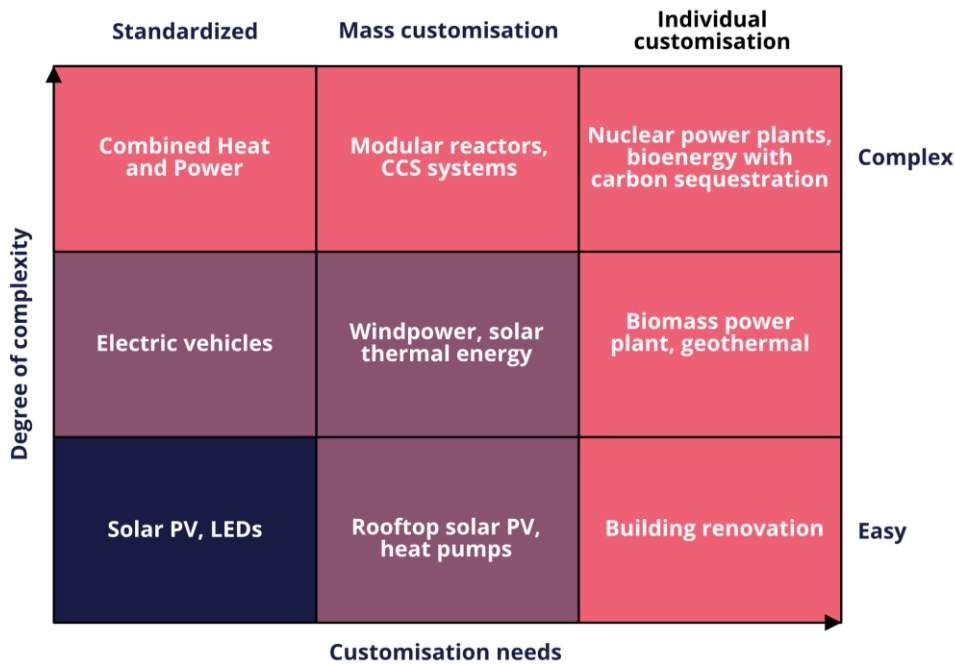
Standardized

Mass customisation

Individual customisation

Degree of complexity

Complex

Easy

| | | |
|---|---|---|
| Combined Heat and Power | Modular reactors, CCS systems | Nuclear power plants, bioenergy with carbon sequestration |
| Electric vehicles | Windpower, solar thermal energy | Biomass power plant, geothermal |
| Solar PV, LEDs | Rooftop solar PV, heat pumps | Building renovation |

Customisation needs